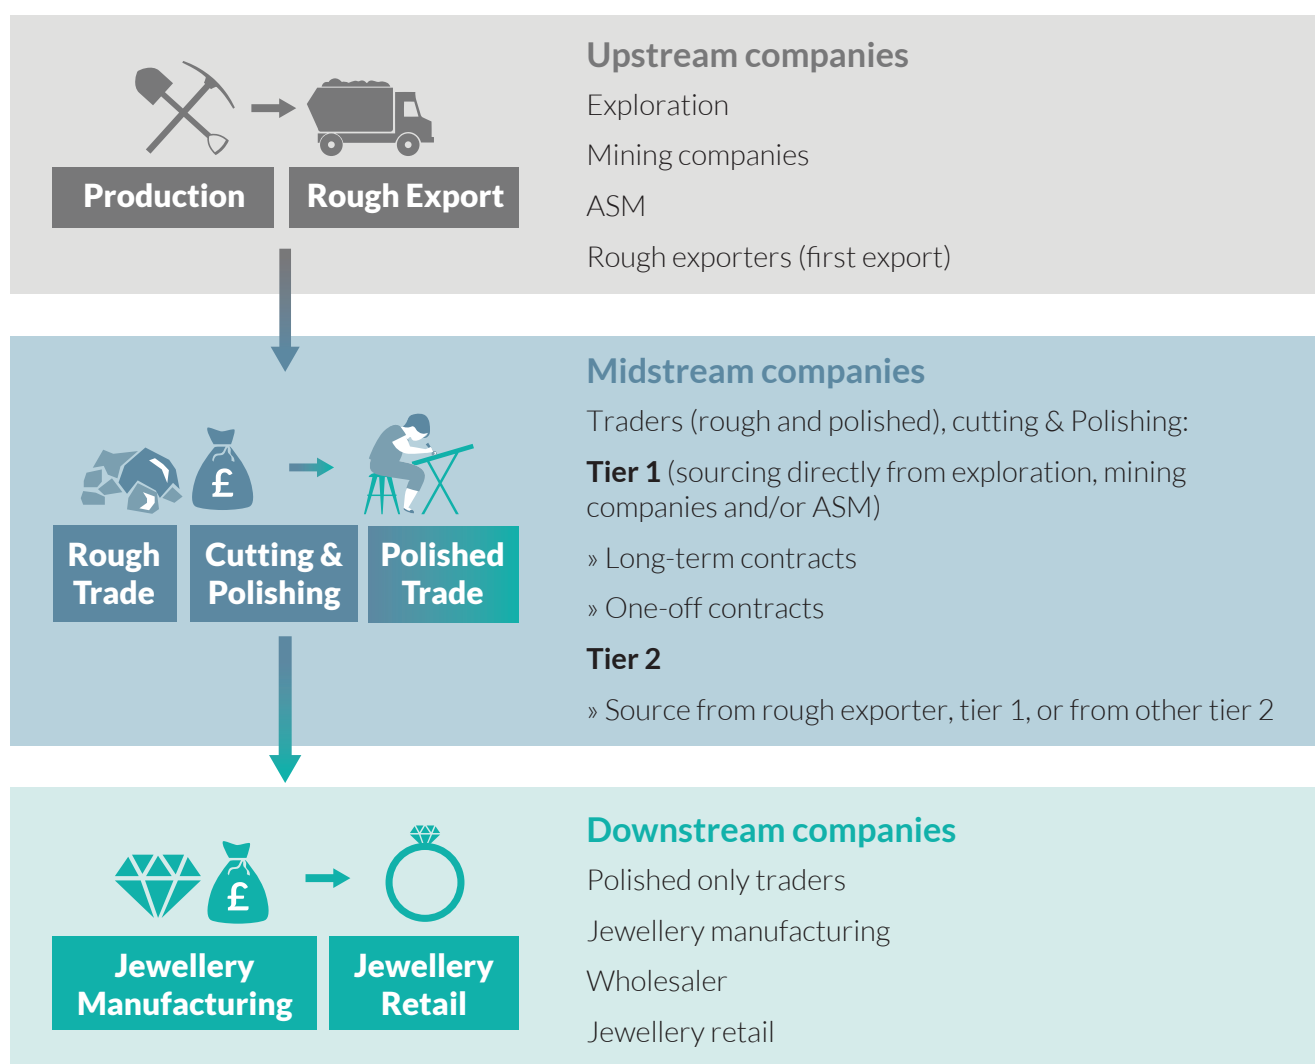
Production

Rough Export

Upstream companies

Exploration

Mining companies

ASM

Rough exporters (first export)

£

Rough Trade

Cutting & Polishing

Polished Trade

Midstream companies

Traders (rough and polished), cutting & Polishing:

**Tier 1** (sourcing directly from exploration, mining companies and/or ASM)

» Long-term contracts

» One-off contracts

**Tier 2**

» Source from rough exporter, tier 1, or from other tier 2

£

Jewellery Manufacturing

Jewellery Retail

Downstream companies

Polished only traders

Jewellery manufacturing

Wholesaler

Jewellery retail